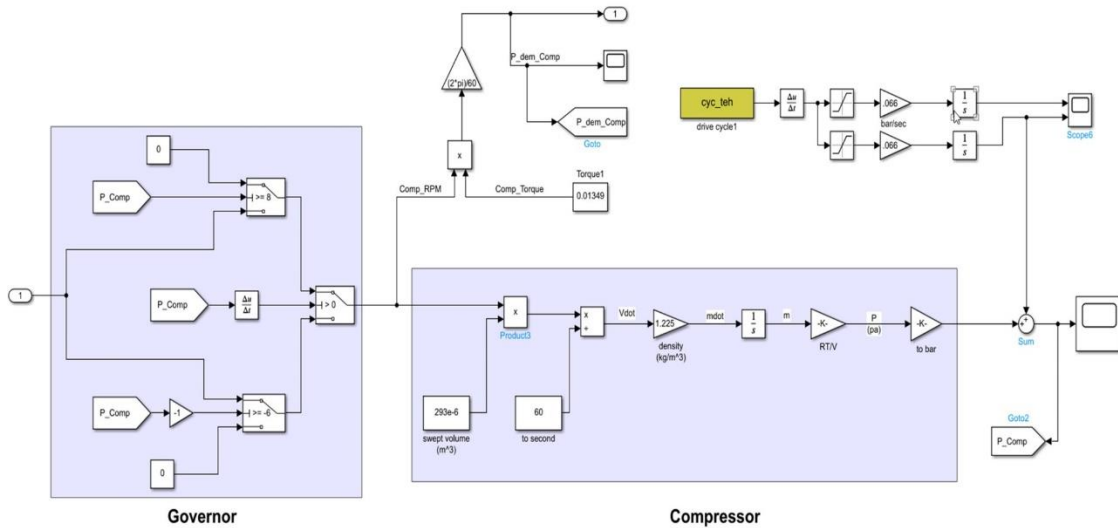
1

(2*pi)/60

P_dem_Comp

P_dem_Comp
Goto

x

Comp_RPM

Comp_Torque

Torque1
0.01349

cyc_teh
drive cycle1

$\frac{\Delta u}{\Delta t}$

.066
bar/sec

$\frac{1}{s}$

.066

$\frac{1}{s}$

Scope6

0

P_Comp

>= 8

1

P_Comp

$\frac{\Delta u}{\Delta t}$

> 0

P_Comp

-1

>= -6

0

x
Product3

x
+

Vdot

1.225
density
(kg/m^3)

mdot

$\frac{1}{s}$

m

-K-
RT/V

P
(pa)

-K-
to bar

+
-
Sum

293e-6
swept volume
(m^3)

60
to second

Goto2

P_Comp

Governor

Compressor